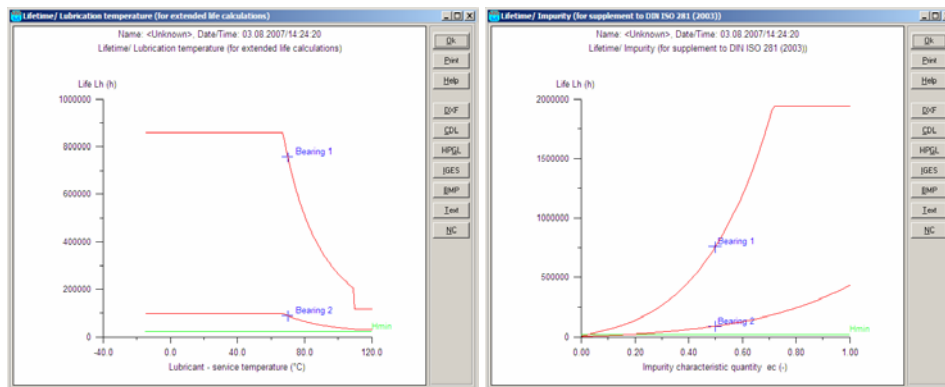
Lifetime/ Lubrication temperature (for extended life calculations)

Name: <Unknown>, Date/Time: 03.08.2007/14:24:20
Lifetime/ Lubrication temperature (for extended life calculations)

Life Lh (h)

1000000
800000
600000
400000
200000
0

Bearing 1
Bearing 2
Hmin

-40.0
0.0
40.0
80.0
120.0

Lubricant - service temperature (°C)

Ok
Print
Help
DXF
CDL
HPGL
IGES
BMP
Text
NC

Lifetime/ Impurity (for supplement to DIN ISO 281 (2003))

Name: <Unknown>, Date/Time: 03.08.2007/14:24:20
Lifetime/ Impurity (for supplement to DIN ISO 281 (2003))

Life Lh (h)

2000000
1500000
1000000
500000
0

Bearing 1
Bearing 2
Hmin

0.00
0.20
0.40
0.60
0.80
1.00

Impurity characteristic quantity ec (-)

Ok
Print
Help
DXF
CDL
HPGL
IGES
BMP
Text
NC